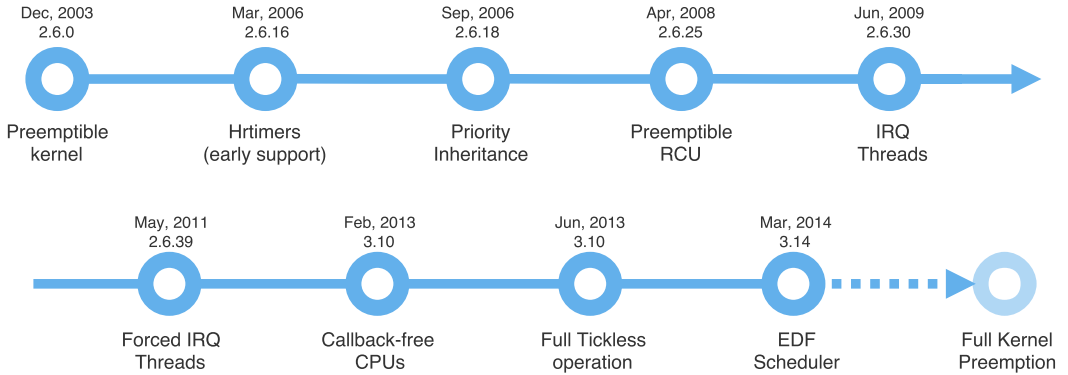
Dec, 2003
2.6.0

Preemptible kernel

Mar, 2006
2.6.16

Hrtimers (early support)

Sep, 2006
2.6.18

Priority Inheritance

Apr, 2008
2.6.25

Preemptible RCU

Jun, 2009
2.6.30

IRQ Threads

May, 2011
2.6.39

Forced IRQ Threads

Feb, 2013
3.10

Callback-free CPUs

Jun, 2013
3.10

Full Tickless operation

Mar, 2014
3.14

EDF Scheduler

Full Kernel Preemption